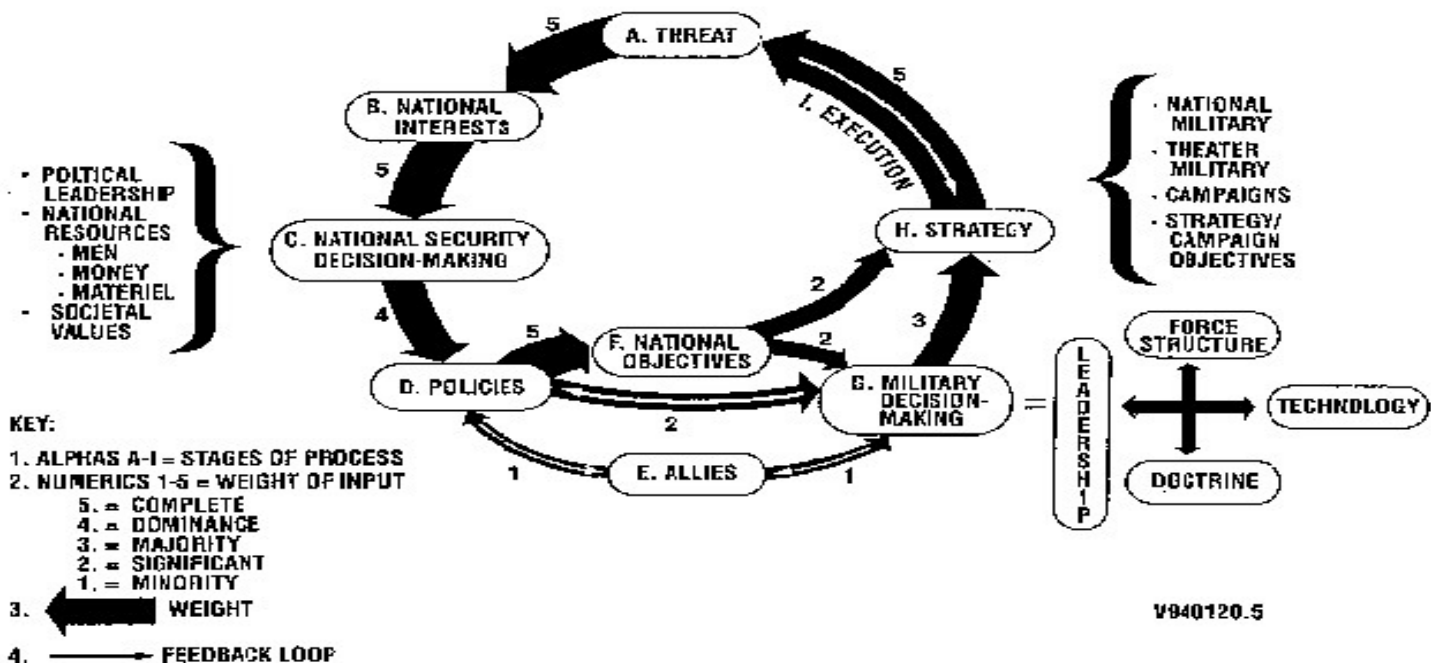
5
A. THREAT
B. NATIONAL INTERESTS
5
I. EXECUTION
5
- POLTICAL LEADERSHIP
- NATIONAL RESOURCES
- MEN
- MONEY
- MATERIEL
- SOCIETAL VALUES
C. NATIONAL SECURITY DECISION-MAKING
H. STRATEGY
- NATIONAL MILITARY
- THEATER MILITARY
- CAMPAIGNS
- STRATEGY/ CAMPAIGN OBJECTIVES
4
2
5
F. NATIONAL OBJECTIVES
2
3
FORCE STRUCTURE
D. POLICIES
G. MILITARY DECISION-MAKING
=
LEADERSHIP
TECHNOLOGY
2
KEY:
1. ALPHAS A-I = STAGES OF PROCESS
2. NUMERICS 1-5 = WEIGHT OF INPUT
5. = COMPLETE
4. = DOMINANCE
3. = MAJORITY
2. = SIGNIFICANT
1. = MINORITY
1
E. ALLIES
1
DOCTRINE
3. WEIGHT
V940120.5
4. FEEDBACK LOOP